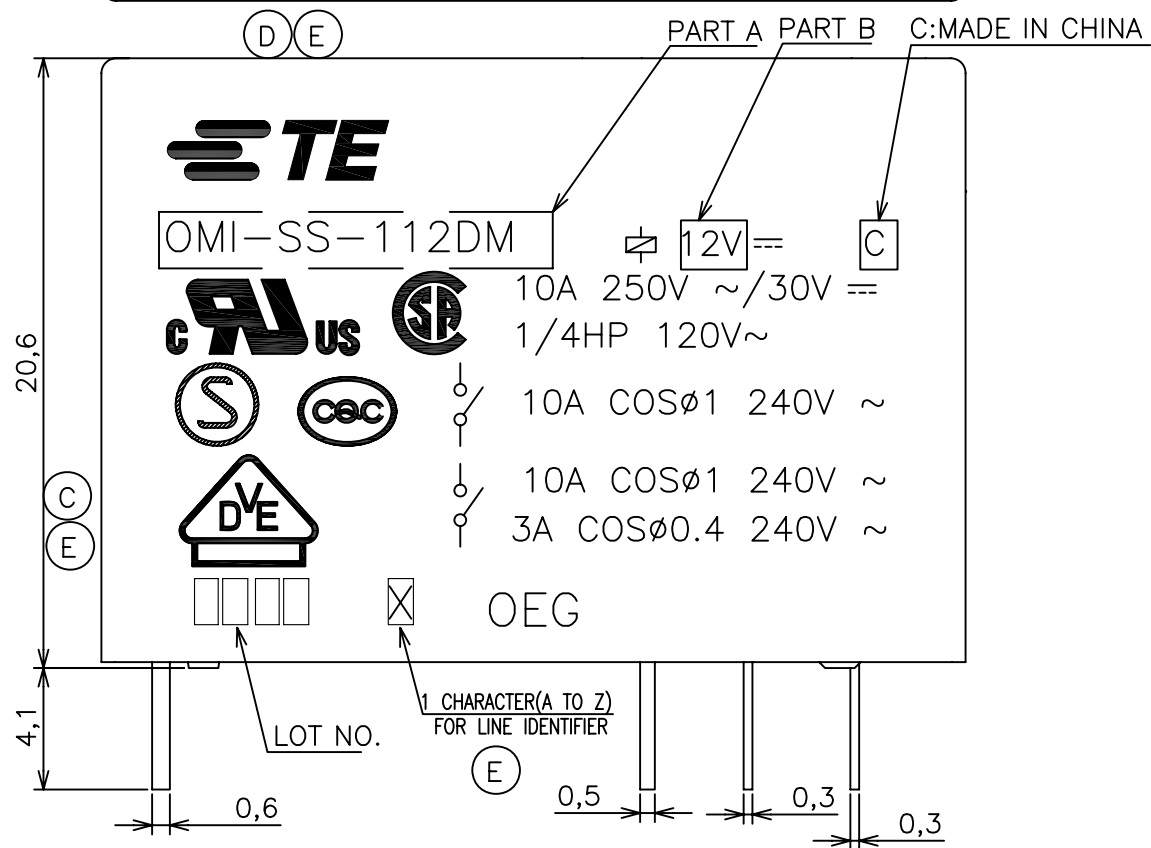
D E

PART A PART B C:MADE IN CHINA

TE

OMI-SS-112DM

12V ⎓ C

10A 250V ~/30V ⎓

1/4HP 120V~

c US

CSA

S

CQC

10A COSø1 240V ~

10A COSø1 240V ~

3A COSø0.4 240V ~

DVE

20,6

C

E

X

OEG

4,1

LOT NO.

1 CHARACTER(A TO Z) FOR LINE IDENTIFIER

E

0,6

0,5

0,3

0,3